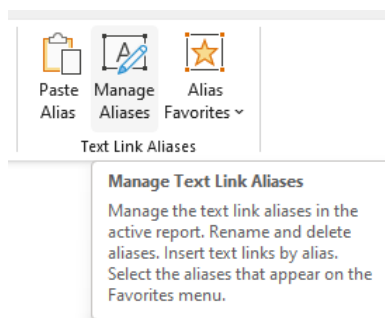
Paste Alias

Manage Aliases

Alias Favorites ˅

Text Link Aliases

Manage Text Link Aliases

Manage the text link aliases in the active report. Rename and delete aliases. Insert text links by alias. Select the aliases that appear on the Favorites menu.